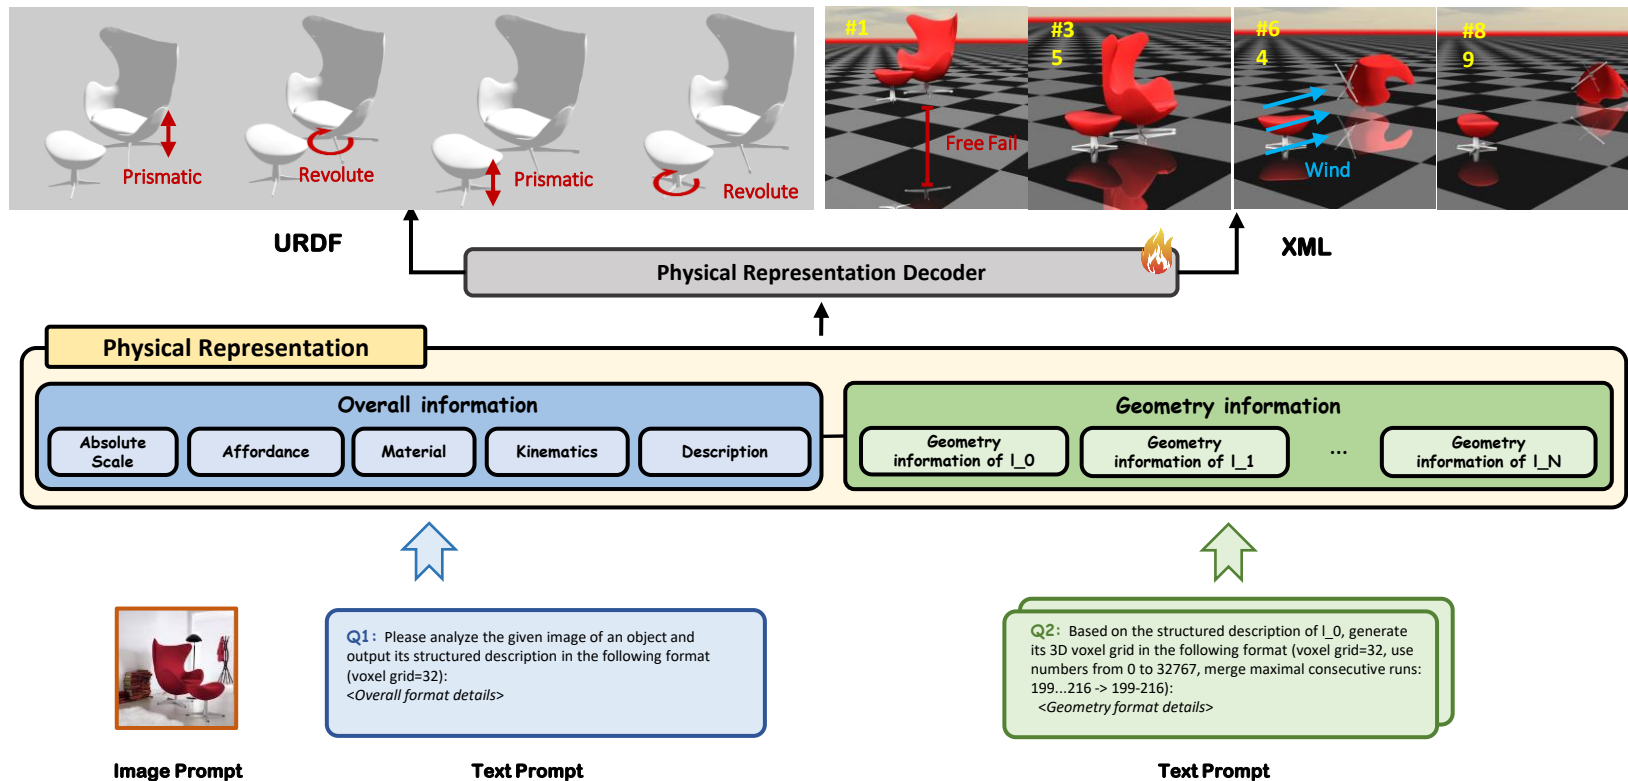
Prismatic Revolute Prismatic Revolute

#1 Free Fall

#3 5

#6 4 Wind

#8 9

URDF

Physical Representation Decoder

XML

Physical Representation

Overall information

Absolute Scale

Affordance

Material

Kinematics

Description

Geometry information

Geometry information of I_0

Geometry information of I_1

...

Geometry information of I_N

Q1: Please analyze the given image of an object and output its structured description in the following format (voxel grid=32):
<Overall format details>

Q2: Based on the structured description of I_0, generate its 3D voxel grid in the following format (voxel grid=32, use numbers from 0 to 32767, merge maximal consecutive runs: 199...216 -> 199-216):
<Geometry format details>

Image Prompt

Text Prompt

Text Prompt